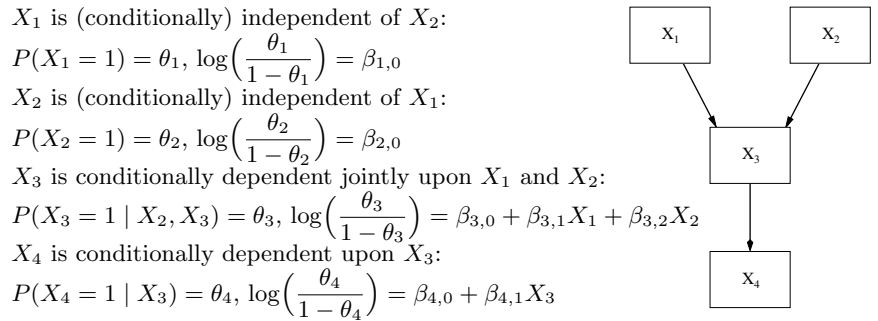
$X_1$ is (conditionally) independent of $X_2$:
$P(X_1 = 1) = \theta_1$, $\log\left(\frac{\theta_1}{1-\theta_1}\right) = \beta_{1,0}$
$X_2$ is (conditionally) independent of $X_1$:
$P(X_2 = 1) = \theta_2$, $\log\left(\frac{\theta_2}{1-\theta_2}\right) = \beta_{2,0}$
$X_3$ is conditionally dependent jointly upon $X_1$ and $X_2$:
$P(X_3 = 1 \mid X_2, X_3) = \theta_3$, $\log\left(\frac{\theta_3}{1-\theta_3}\right) = \beta_{3,0} + \beta_{3,1}X_1 + \beta_{3,2}X_2$
$X_4$ is conditionally dependent upon $X_3$:
$P(X_4 = 1 \mid X_3) = \theta_4$, $\log\left(\frac{\theta_4}{1-\theta_4}\right) = \beta_{4,0} + \beta_{4,1}X_3$

$X_1$

$X_2$

$X_3$

$X_4$